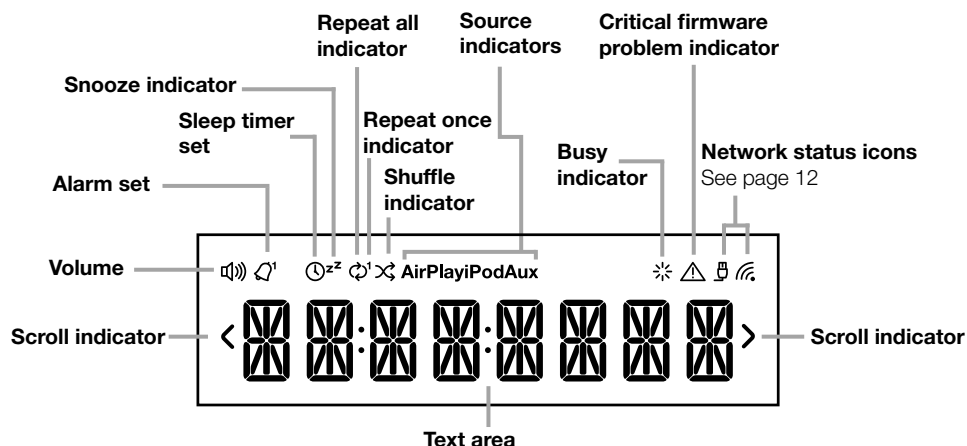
Repeat all indicator

Source indicators

Critical firmware problem indicator

Snooze indicator

Sleep timer set

Repeat once indicator

Busy indicator

Network status icons
See page 12

Alarm set

Shuffle indicator

Volume

AirPlayiPodAux

Scroll indicator

Scroll indicator

Text area